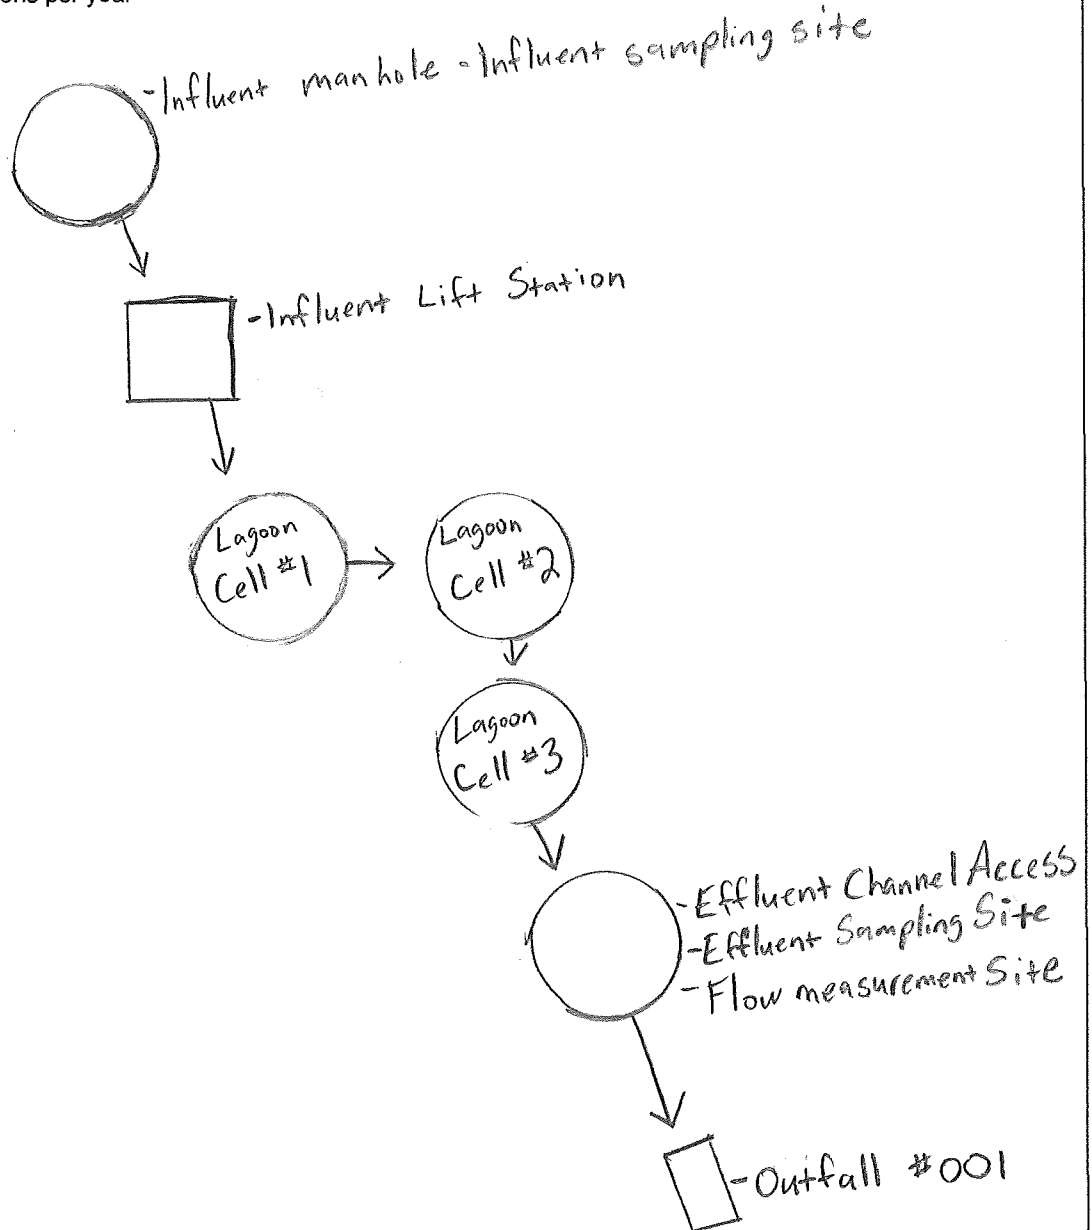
ons per year

-Influent man hole - Influent sampling site

-Influent Lift Station

Lagoon Cell #1

Lagoon Cell #2

Lagoon Cell #3

-Effluent Channel Access
-Effluent Sampling Site
-Flow measurement Site

-Outfall #001